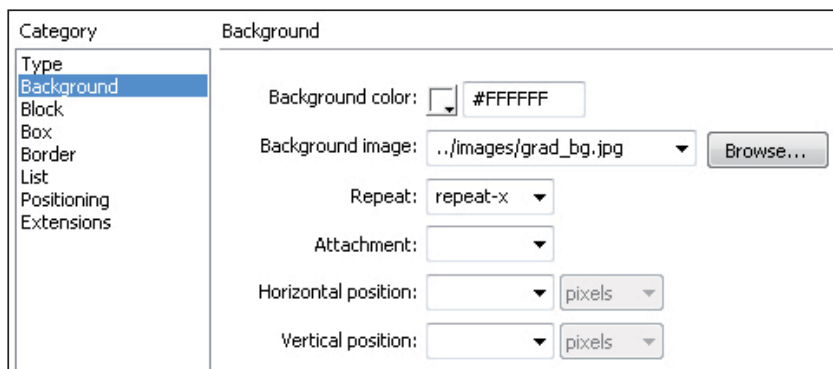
Category

Type
Background
Block
Box
Border
List
Positioning
Extensions

Background

Background color: #FFFFFF

Background image: ../images/grad_bg.jpg Browse...

Repeat: repeat-x

Attachment:

Horizontal position: pixels

Vertical position: pixels